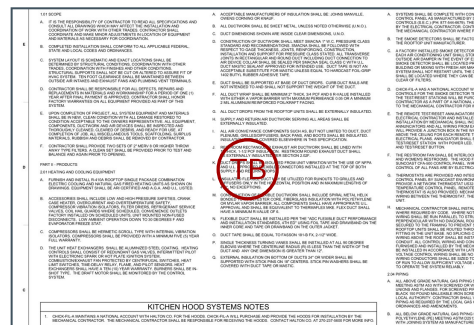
1.01 SCOPE

A. IT IS THE RESPONSIBILITY OF CONTRACTOR TO READ ALL SPECIFICATIONS AND CONSULT ALL DRAWINGS WHICH MAY AFFECT THE INSTALLATION OR COORDINATION OF WORK WITH OTHER TRADES. CONTRACTOR SHALL COORDINATE AND MAKE MINOR ADJUSTMENTS IN LOCATION OF EQUIPMENT TO ACCOMMODATE WORK TO AVOID INTERFERENCE.

B. ALL INSTALLATION SHALL CONFORM TO ALL APPLICABLE FEDERAL, STATE AND LOCAL CODES AND ORDINANCES.

C. SYSTEM LAYOUT IS SCHEMATIC AND EXACT LOCATION SHALL BE DETERMINED BY STRUCTURAL CONDITIONS, COORDINATION WITH OTHER TRADES, COORDINATION WITH FINISHES AND OTHER CONDITIONS. STRUCTURAL SUPPORTS SHALL NOT BE CUT OR ALTERED TO ALLOW FIT OF HVAC SYSTEM. THE DUCT CLEARANCE SHALL BE MAINTAINED WITH STRUCTURAL AND ARCHITECTURAL BOUNDARIES AT SYSTEM TERMINAL.

D. CONTRACTOR SHALL BE RESPONSIBLE FOR ALL DEFECTS, REPAIRS AND REPLACEMENTS IN MATERIALS AND WORKMANSHIP FOR A PERIOD OF ONE (1) YEAR FROM FINAL PAYMENT & APPROVAL. CONTRACTOR SHALL HONOR FACTORY WARRANTIES ON ALL EQUIPMENT PROVIDED AS PART OF THIS SYSTEM.

E. UPON COMPLETION OF PROJECT, ALL SYSTEM EQUIPMENT AND MATERIALS SHALL BE WORK, CLEAN CONDITION FOR ALL CHANGE AND INSPECTION. ALL SYSTEM COMPONENTS, INCLUDING BUT NOT LIMITED TO SYSTEM COMPONENTS, DUCTWORK AND AIR DEVICES SHALL BE THOROUGHLY CLEANED. CLEANED OF DEBRIS, AND READY FOR USE. AT COMPLETION OF JOB, ALL UNUSED MATERIALS, SCAFFOLDING, DEBRIS & RUBBISH SHALL BE REMOVED FROM SITE BY THE HVAC CONTRACTOR.

F. CONTRACTOR SHALL PROVIDE TWO SETS OF 2" MERV 8 OR HIGHER THROW AWAY TYPE TO SEND A CLEAN SET SHALL BE PROVIDED PRIOR TO TEST AND BALANCE AND AGAIN PRIOR TO OPENING.

PART II - PRODUCTS

2.01 HEATING AND COOLING EQUIPMENT

A. FURNISH AND INSTALL PLX 60A ROOFTOP SINGLE PACKAGE COMBINATION ELECTRIC COOLING AND NATURAL GAS FIRED HEATING UNITS AS SHOWN ON DRAWINGS. EQUIPMENT SHALL BE AIR COOLED AND U.L. AND U.L. LISTED.

B. ACCESSORIES SHALL INCLUDE LOW AND HIGH PRESSURE SWITCHES, CRANK CASE HEATER, TIME DELAY RELAYS, COMPRESSOR ANTI-SHORT CYCLE PROTECTION, 14" HIGH INSULATED ROOF CURB, PERMANENT SERVICE VALVES, COIL/NAIL GUARDS WHERE SCHEDULED, CONDENSER COILS TO FACTORY INSTALLED ON SCHEDULED UNITS, DRY INSTALLED NON-FUSED DISCONNECT SWITCH, 10% OUTSIDE AIR DAMPER, GFCI SERVICE OUTLET AND ECONOMIZER WHERE SCHEDULED.

C. COMPRESSORS SHALL BE HERMETIC SCROLL TYPE WITH INTERNAL VIBRATION ISOLATORS. COMPRESSORS SHALL BE PROTECTED AGAINST FULL COIL FULL WARRANTY.

D. THE UNIT HEAT EXCHANGERS SHALL BE ALUMINIZED STEEL. COOLING, HEATING SYSTEM SHALL BE CONSIST OF RESIDENT GAS VALVES, INTERMITTENT PILOTS WITH ELECTRONIC IGNITION OR HOT PLATE IGNITION SYSTEM. COMBUSTION EXHAUST WILL BE PROTECTED BY CONTROLLING SWITCHES. HEAT LIMIT AND FLAME ROLL OUT SWITCHES. UNITS SHALL BE EQUIPPED WITH HEAT EXCHANGERS SHALL HAVE A TEN (10) YEAR WARRANTY. EXHAUST SHALL BE IN ONLY TYPE. THE HEAT MOTOR SHALL BE MOUNTED IN THE CONTROL SECTION.

A. ACCEPTABLE MANUFACTURERS OF INSULATION SHALL BE: JOHNS MANVILLE, OWENS CORNING OR KNAUF.

B. ALL DUCTWORK SHALL BE SHEET METAL UNLESS NOTED OTHERWISE (U.N.O.).

C. DUCT DIMENSIONS SHOWN ARE INSIDE CLEAR DIMENSIONS, (U.N.O.).

D. CONSTRUCTION OF DUCTWORK SHALL CONFORM SMACNA 1" W.G. PRESSURE CLASS STANDARD AND RECOMMENDATIONS. SMACNA SHALL BE FOLLOWED WITH RESPECT TO GAUGE THICKNESS, JOINTS, REINFORCEMENTS, CONSTRUCTION. DUCT SUPPORTS AND HANGERS SHALL BE INSTALLED. ALL TRANSVERSE JOINTS IN RECTANGULAR AND ROUND DUCT INCLUDING DUCT CONNECTION TO AIR DEVICES COLLAR SHALL BE SEALED WITH MASTIC SEAL CLASS C WITH UL DUCT MASTIC PRODUCT SEALED FOR WITH FOIL TAPE. DUCT TAPE IS NOT AN ACCEPTABLE SUBSTITUTE FOR DUCT UNLESS ISSUED. TO HANGOUT FOIL-GRIP 1402 BUTYL RUBBER ADHESIVE TAPE.

E. DUCT SHALL BE SUPPORTED FROM STRUCTURE ONLY. CEILING OR JOIST HANGERS ARE NOT INTENDED TO AND WILL NOT SUPPORT THE WEIGHT OF THE DUCT.

F. ALL SUPPLY, RETURN SHALL BE INSULATED FOR ALL SUPPLY AND RETURN WRAPPED ON ALL SIDES WITH A VAPOR BARRIER WITH MAXIMUM PERMEANCE OF A MINIMUM 2 INCH THICKNESS OF INSULATION (R-6) PROVIDED.

G. ALL DUCT DROPS FROM THE ROOFTOP UNITS SHALL BE EXTERNALLY INSULATED.

H. SUPPLY AND RETURN AIR DUCTWORK SERVING ALL AREAS SHALL BE EXTERNALLY INSULATED.

I. ALL AIR CONNECTIONS SHALL BE MADE BY NOT LIMITED TO DUCT. DUCT STANDARD CONNECTIONS AND OTHER ITEMS SHALL BE INSTALLED ONLY LOCATED IN THE AREAS AS SHOWN IN THIS SPECIFICATION.

J. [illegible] DUCTWORK SHALL BE EXTERNALLY INSULATED. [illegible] SUPPLY DUCTWORK SHALL BE EXTERNALLY INSULATED.

K. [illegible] TO BE PROVIDED FROM ISOLATED VIBRATION WITH THE USE OF AFTER INSTALLATION SHALL BE INSTALLED AT THE TOP OF BOTH.

L. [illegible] BE UTILIZED FOR BRANCH TO GRILLES AND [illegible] POSITION AND A MAXIMUM LENGTH OF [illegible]

M. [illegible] CEILING SHALL INCLUDE SPIRAL METAL HELIX SUPPORT. SHALL BE FLEXIBLE INSULATION WITH POLYETHYLENE OR NYLON VAPOR BARRIER. ALL COMPONENTS SHALL HAVE APPROPRIATE UL LISTING. INCLUDE CORE AND FINISHES. FLEXIBLE DUCT SHALL HAVE A MINIMUM R-VALUE OF 6.

N. FLEXIBLE DUCT SHALL BE INSTALLED PER THE MOST FLEXIBLE DUCT PERFORMANCE AND INSTALLATION STANDARDS. ONLY FLEXIBLE DUCTWORK SHALL BE INSTALLED ABOVE THE CEILING AND SHALL ONLY BE OBSERVED IN THE HVAC DRAWINGS.

O. DUCT SEPARATOR SHALL BE TO BE 4" FROM FILTERS.

P. SINGLE THICKNESS TURNING VANES SHALL BE INSTALLED IN ALL RECTANGULAR ELBOWS. TURNING VANES SHALL BE INSTALLED IN SIZES THAT THE WIDTH OF THE DUCT AS SHOWN ON DRAWINGS.

Q. EXTERNAL INSULATION ON BOTTOM OF DUCTS 24" OR WIDER SHALL BE SUPPORTED WITH STUDS SPACED ON 18" CENTERS. STICK PIN WASHERS SHALL BE COVERED WITH DUCT TAPE OR MASTIC.

A. SYSTEMS SHALL BE COMPLETE WITH ALL THERMOSTATS, WIRING AND CONTROL PANEL AS MANUFACTURED BY ECO DISPLAY. THERMOSTATS SHALL BE COMPLETE WITH ALL LOCKING COVER. TIME SCHEDULE SHALL BE PROVIDED BY OWNER.

B. THE SMOKE DETECTORS SHALL BE PROVIDED IN THE RETURN AIR DUCT OF THE ROOFTOP UNIT ASSEMBLY.

C. A SYSTEM AND THE INSTALLATION OF THE SMOKE DETECTORS, FACTORY PROVIDED AND SHALL BE INSTALLED IN THE RETURN AIR DUCT OF THE SYSTEM OR UNIT SHALL BE CONNECTED TO THE BUILDING FIRE ALARM SYSTEM AS REQUIRED. UPON ACTIVATION, THE SYSTEM SHALL SHUT DOWN AND THE UNIT SHALL BE ISOLATED WHERE THEY CAN BE VISUALLY INSPECTED.

D. CHECK-FILA AND A NATIONAL ACCOUNT VENDOR SHALL PROVIDE CONTROL FOR THE SMOKE DETECTORS AND THE THERMOSTATS, THE CONTRACTOR AS A PART OF A NATIONAL ACCOUNT VENDOR TO THE MECHANICAL CONTRACTOR FOR INSTALLATION.

E. THE REMOTE TEST/RESET ANNUNCIATOR SHALL BE INSTALLED BY THE FIRE ALARM CONTRACTOR AND INSTALLED AND WIRED BY THE ELECTRICAL CONTRACTOR. THE ELECTRICAL CONTRACTOR SHALL PROVIDE A JUNCTION BOX IN THE SMOKE DETECTOR. SMOKE DETECTOR SHALL BE MOUNTED TO BE INSTALLED AT THE BASE OF THE REMOTE TEST STATION. WITH POWER LESS THAN OF THE THERMOSTAT.

F. THE RESTROOM FAN SHALL BE INTERLOCKED WITH THE LIGHTING. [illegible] SHALL BE CONTROLLED FROM THE ROOFTOP. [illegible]

G. THERMOSTATS ARE PROVIDED AND INSTALLED BY THE CONTRACTOR. CONTROL PANEL SHALL BE FURNISHED AND INSTALLED BY THE CONTRACTOR. PROVIDE A NETWORK THERMOSTAT SHALL BE CONNECTED TO THE CONTROL PANEL. WIRING SHALL BE CLASS 2 AND SHALL BE IN CONDUIT. WIRING BETWEEN THE THERMOSTAT, THE UNIT.

H. MECHANICAL CONTRACTOR SHALL BE RESPONSIBLE FOR ALL CONTROL WIRING REQUIRED IN CODE. WIRING NOT SHOWN ON ELECTRICAL DRAWINGS. WIRING SHALL BE IN PARALLEL TO THE ELECTRICAL DRAWINGS. AND SHALL BE AS REQUIRED TO THE FRAMING TO PREVENT DAMAGE TO THE ROOFTOP UNITS SHALL BE ROUTED THROUGH A RIGID CONDUIT TO THE CEILING. CONTROL WIRING SHALL BE INSTALLED IN CONDUIT. ALL CONTROL WIRING AND CONDUIT SHALL BE INSTALLED IN ACCORDANCE WITH THE NATIONAL ELECTRICAL CODE AND ALL LOCAL CODES. WIRING SHALL BE NO SMALLER THAN 18 GAUGE. WIRING CONNECTIONS SHALL BE MADE TO THE MANUFACTURER'S WIRING DIAGRAMS. CONTRACTOR SHALL TO OPERATE THE SYSTEM RELIABLY.

2.04 PIPING

A. ALL ABOVE GRADE NATURAL GAS PIPING SHALL BE SCHEDULE 40 BLACK STEEL WITH SCREWED OR WELDED FITTINGS AND SHALL BE PAINTED. PROVIDE COCKS AT EQUIPMENT CONNECTIONS. THE LOCAL AUTHORITY. CONTRACTOR SHALL VERIFY PRESSURE AND METER AS REQUIRED BY THE LOCAL GAS UTILITY. ALL PIPING SHALL BE PAINTED.

B. ALL BELOW GRADE NATURAL GAS PIPING SHALL BE POLYETHYLENE (PE) MEETING ASTM D2513 SDR 11 WITH JOINING SYSTEM AS MANUFACTURER.

KITCHEN HOOD SYSTEMS NOTES

1. CHECK-FIL A MAINTAINS A NATIONAL ACCOUNT WITH HALTON CO. FOR THE HOODS. CHICK-FIL-A WILL PURCHASE AND PROVIDE THE HOODS FOR INSTALLATION BY THE MECHANICAL CONTRACTOR. THE MECHANICAL CONTRACTOR SHALL BE RESPONSIBLE FOR RECEIVING THE HOODS. CONTACT HALTON CO. AT (PLUS) OF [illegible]